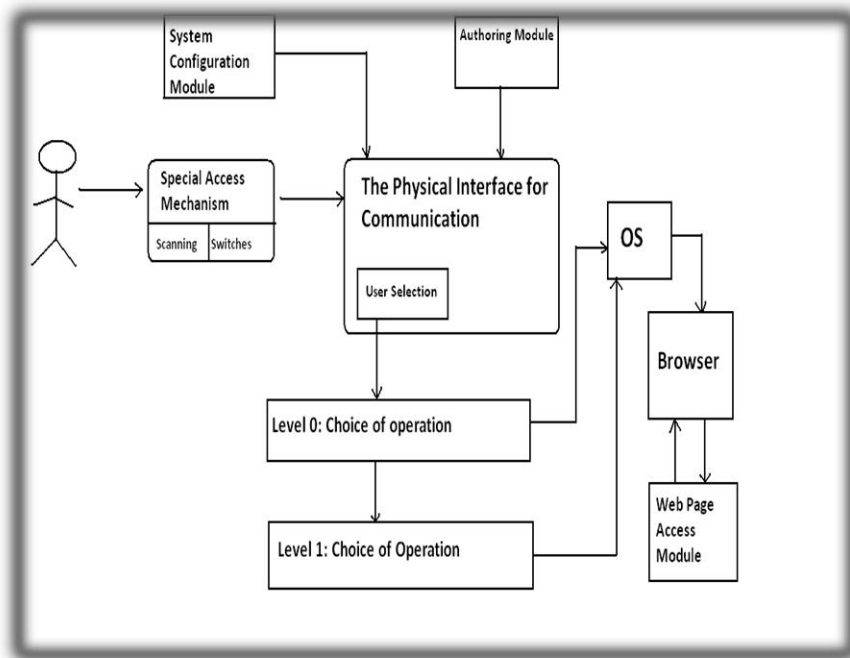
System Configuration Module

Authoring Module

Special Access Mechanism

Scanning

Switches

The Physical Interface for Communication

User Selection

OS

Browser

Level 0: Choice of operation

Level 1: Choice of Operation

Web Page Access Module